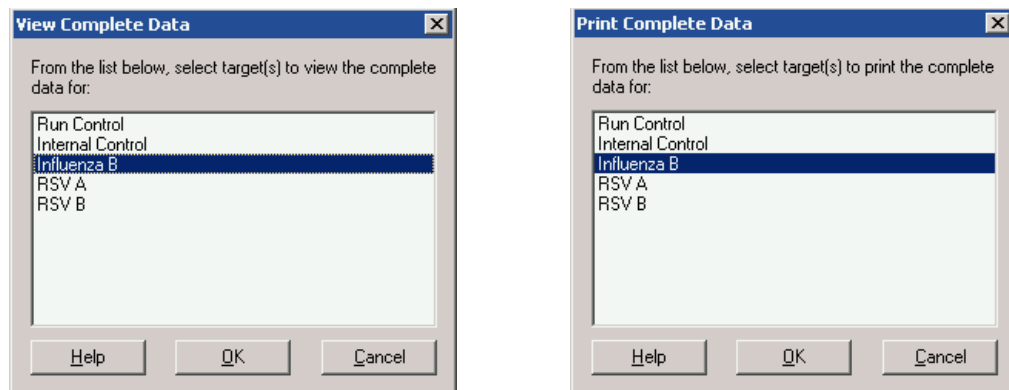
View Complete Data

From the list below, select target(s) to view the complete data for:

Run Control
Internal Control
Influenza B
RSV A
RSV B

Help
OK
Cancel

Print Complete Data

From the list below, select target(s) to print the complete data for:

Run Control
Internal Control
Influenza B
RSV A
RSV B

Help
OK
Cancel